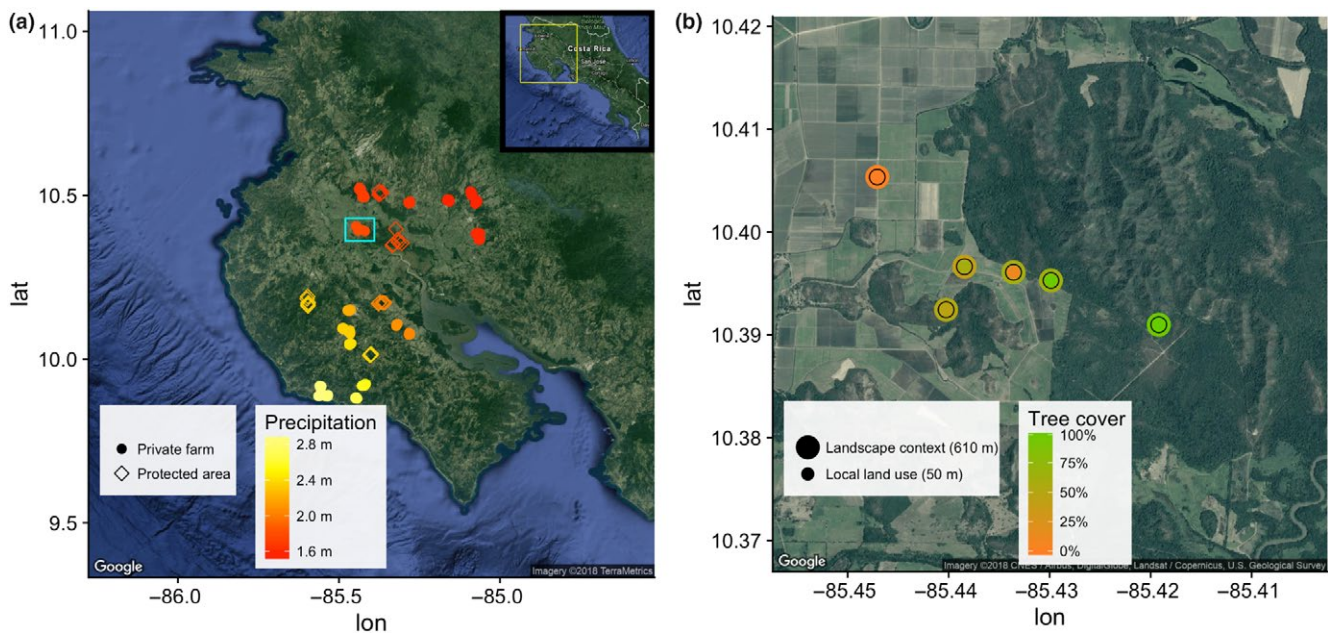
(a)

11.0

10.5

10.0

9.5

lat

Costa Rica

Private farm
Protected area

Precipitation
2.8 m
2.4 m
2.0 m
1.6 m

Google

Imagery ©2018 TerraMetrics

−86.0 −85.5 −85.0

lon

(b)

10.42

10.41

10.40

10.39

10.38

10.37

lat

Landscape context (610 m)
Local land use (50 m)

Tree cover
100%
75%
50%
25%
0%

Google

Imagery ©2018 CNES / Airbus, DigitalGlobe, Landsat / Copernicus, U.S. Geological Survey

−85.45 −85.44 −85.43 −85.42 −85.41

lon